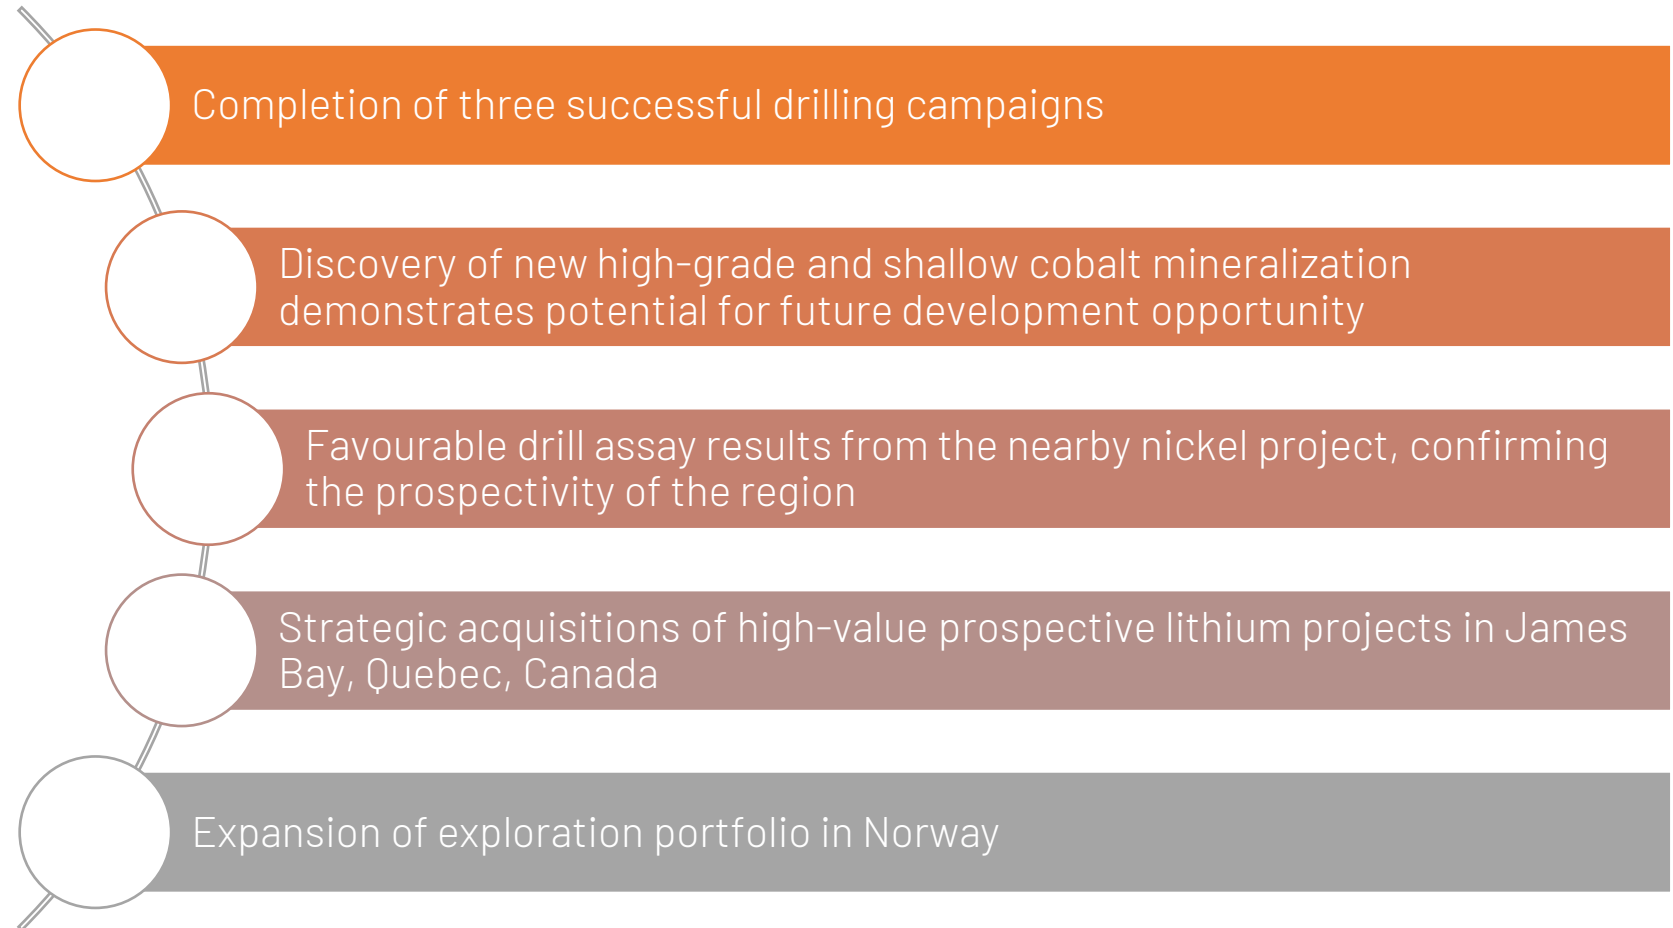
Completion of three successful drilling campaigns

Discovery of new high-grade and shallow cobalt mineralization demonstrates potential for future development opportunity

Favourable drill assay results from the nearby nickel project, confirming the prospectivity of the region

Strategic acquisitions of high-value prospective lithium projects in James Bay, Quebec, Canada

Expansion of exploration portfolio in Norway